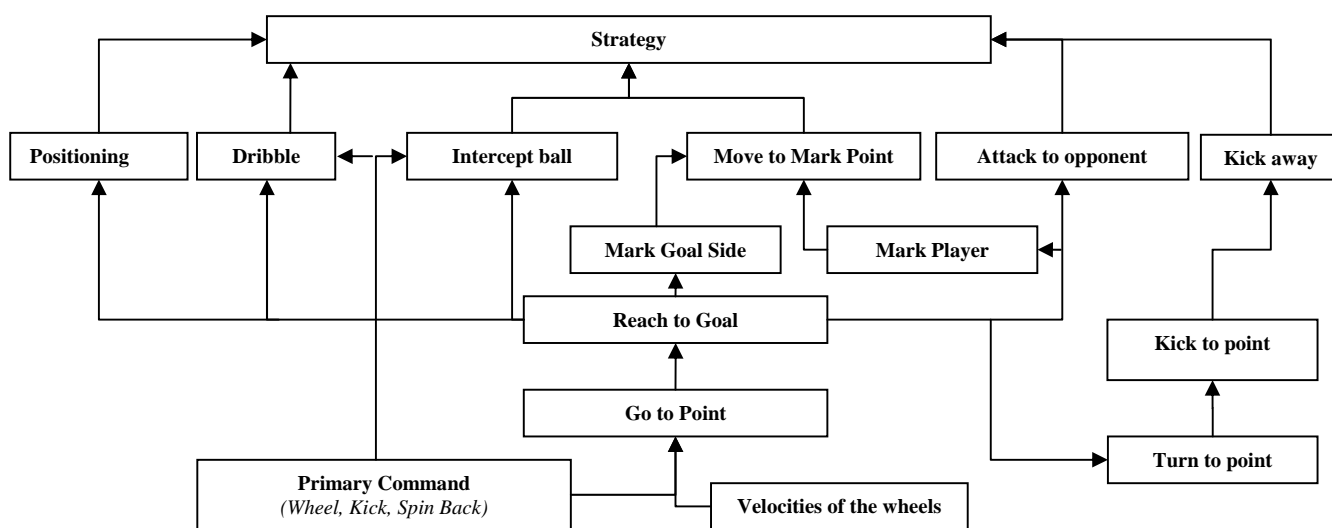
Strategy

Positioning

Dribble

Intercept ball

Move to Mark Point

Attack to opponent

Kick away

Mark Goal Side

Mark Player

Reach to Goal

Kick to point

Go to Point

Turn to point

Primary Command
(Wheel, Kick, Spin Back)

Velocities of the wheels